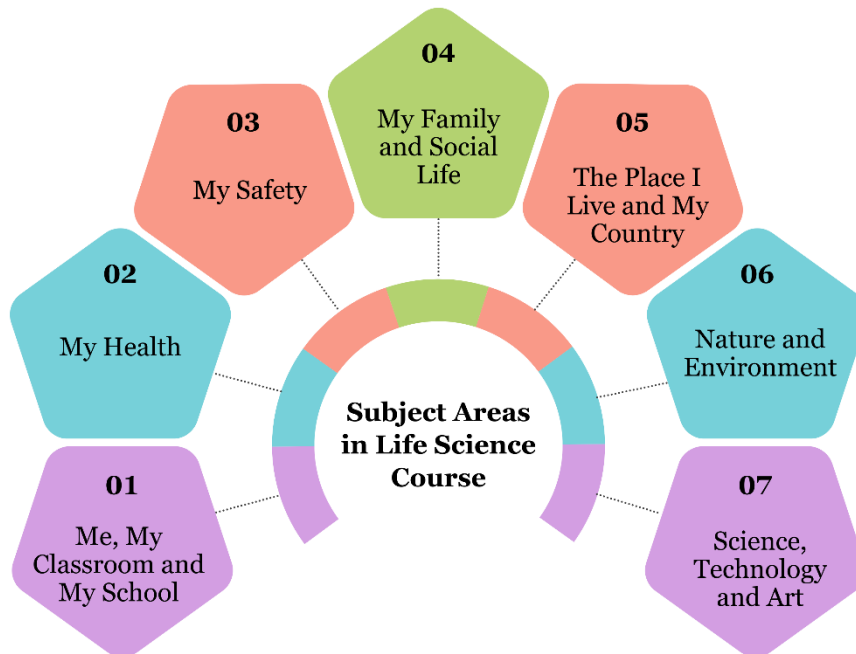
Subject Areas in Life Science Course

01
Me, My Classroom and My School

02
My Health

03
My Safety

04
My Family and Social Life

05
The Place I Live and My Country

06
Nature and Environment

07
Science, Technology and Art